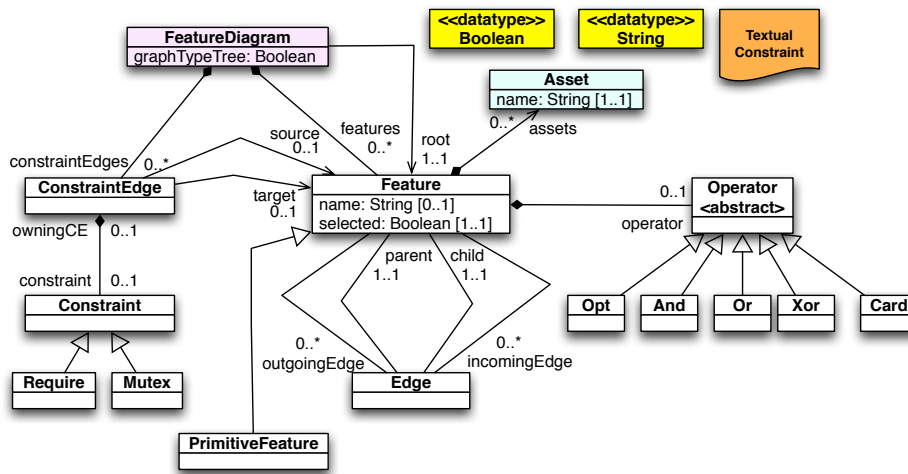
FeatureDiagram
graphTypeTree: Boolean

<<datatype>>
Boolean

<<datatype>>
String

Textual Constraint

Asset
name: String [1..1]

0..*
assets

features
0..*

root
1..1

source
0..1

constraintEdges
0..*

ConstraintEdge

target
0..1

Feature
name: String [0..1]
selected: Boolean [1..1]

0..1

Operator
<abstract>

operator

owningCE

0..1

constraint

0..1

Constraint

parent
1..1

child
1..1

Opt

And

Or

Xor

Card

Require

Mutex

0..*
outgoingEdge

Edge

0..*
incomingEdge

PrimitiveFeature